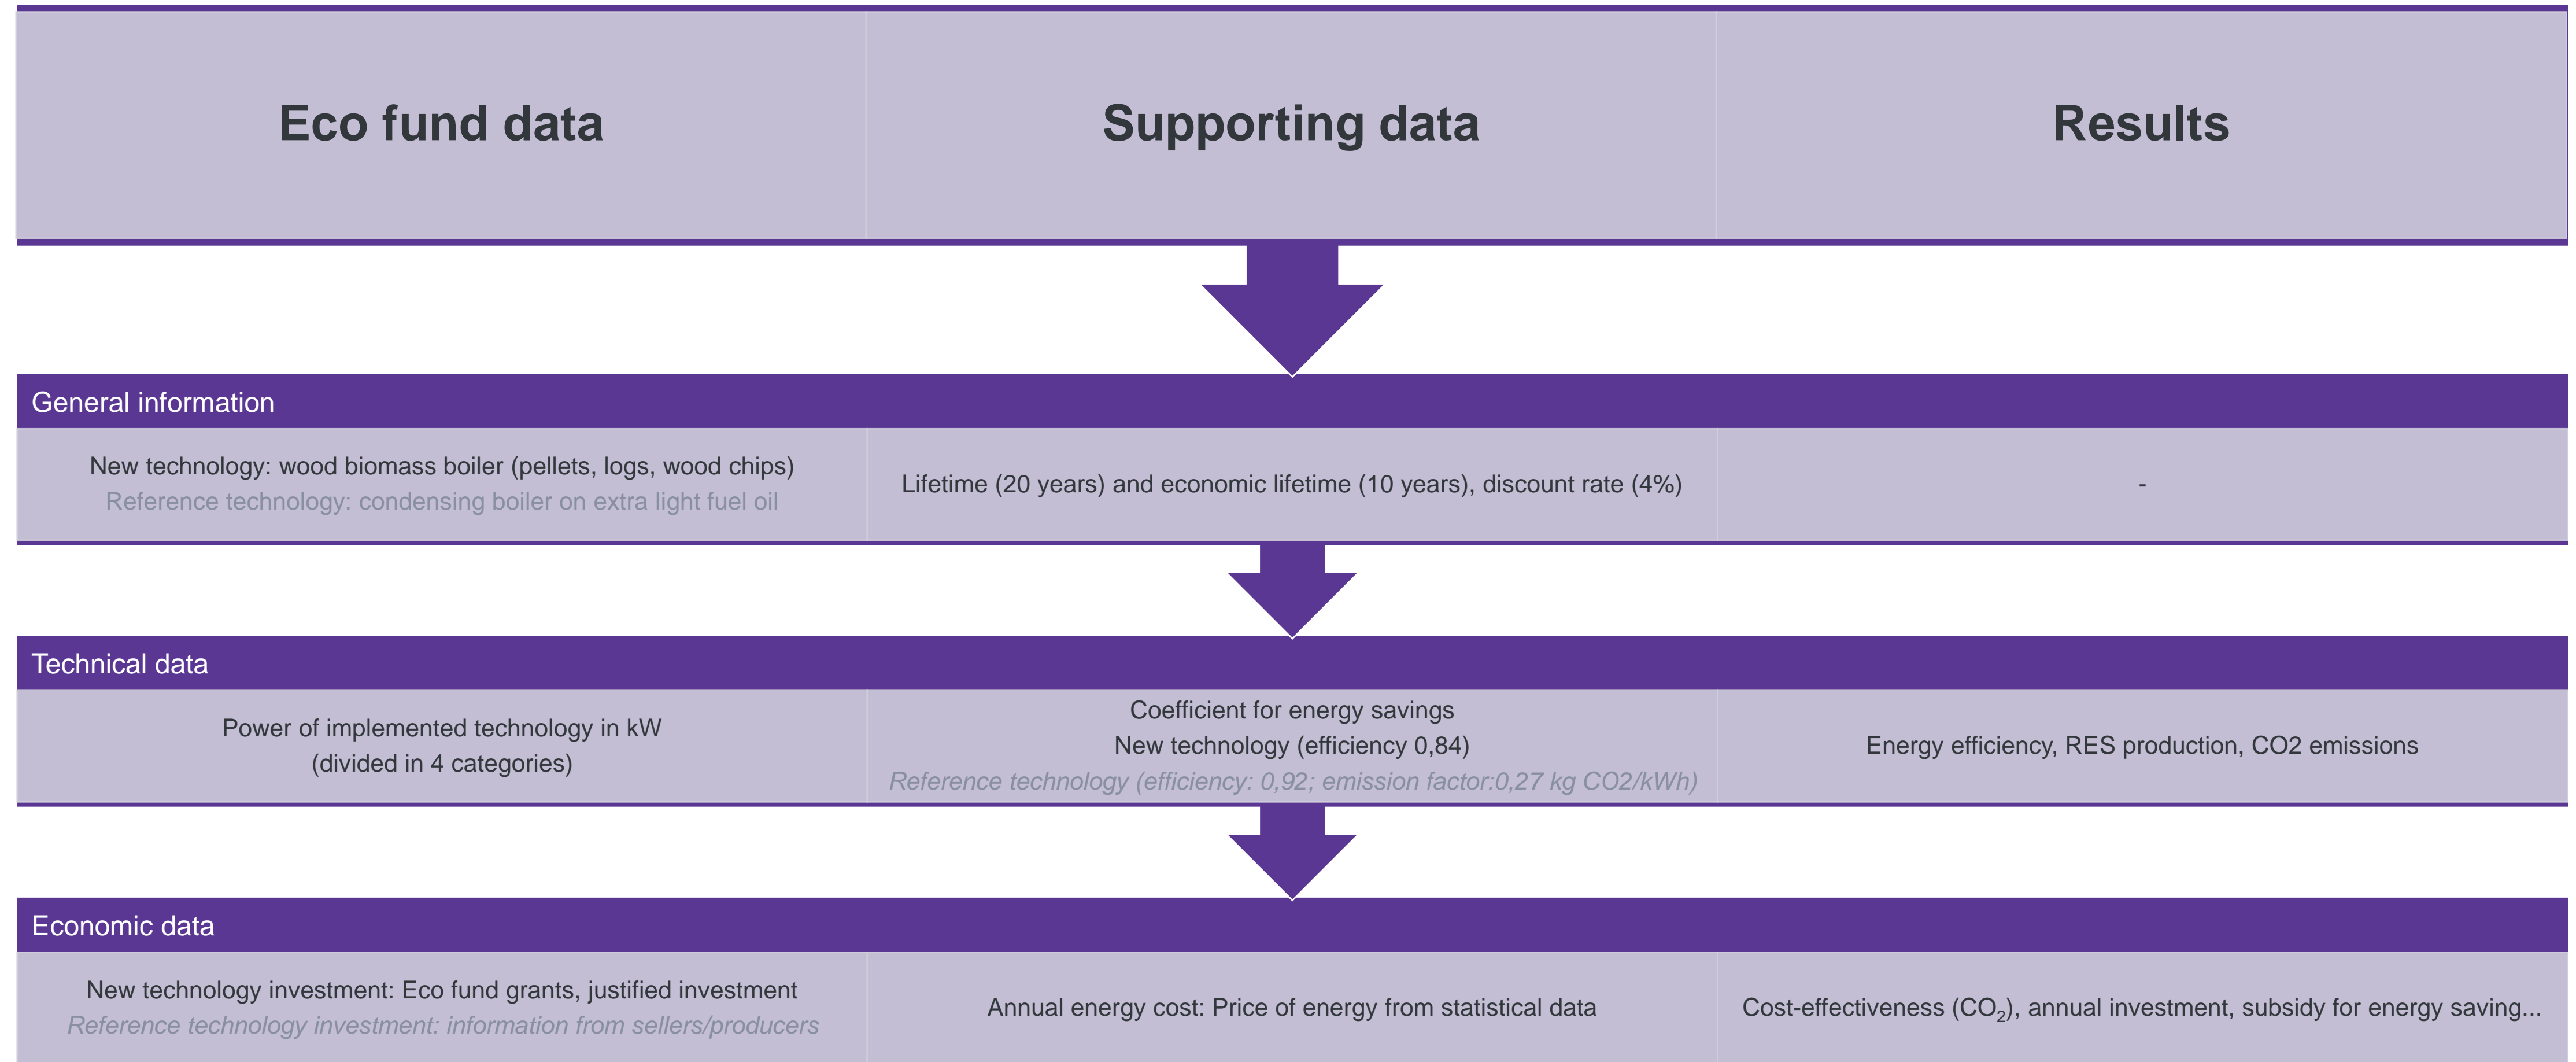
| Eco fund data | Supporting data | Results |
|---|---|---|

General information

| New technology: wood biomass boiler (pellets, logs, wood chips) Reference technology: condensing boiler on extra light fuel oil | Lifetime (20 years) and economic lifetime (10 years), discount rate (4%) | - |
|---|---|---|

Technical data

| Power of implemented technology in kW (divided in 4 categories) | Coefficient for energy savings New technology (efficiency 0,84) Reference technology (efficiency: 0,92; emission factor:0,27 kg CO2/kWh) | Energy efficiency, RES production, CO2 emissions |
|---|---|---|

Economic data

| New technology investment: Eco fund grants, justified investment Reference technology investment: information from sellers/producers | Annual energy cost: Price of energy from statistical data | Cost-effectiveness ($CO_2$), annual investment, subsidy for energy saving... |
|---|---|---|